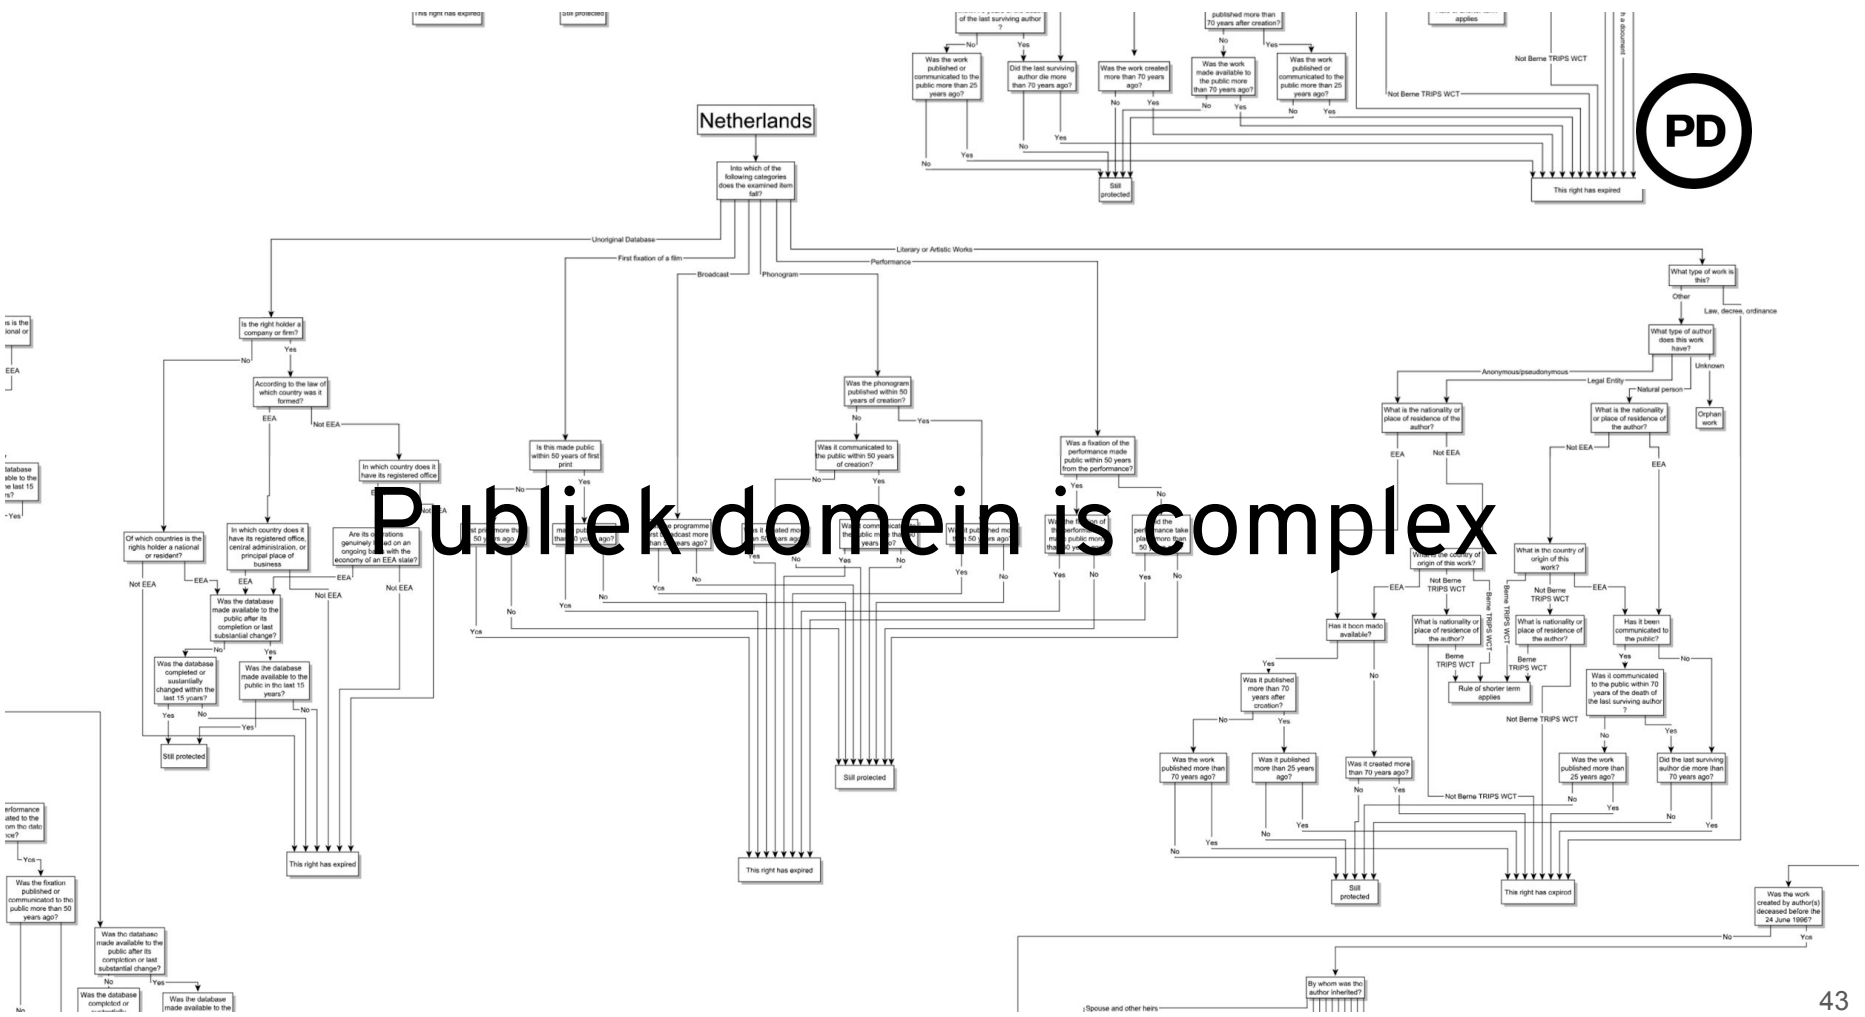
Publiek domein is complex

PD

Netherlands

Into which of the following categories does the examined item fall?

Unoriginal Database

First fixation of a film

Broadcast

Phonogram

Performance

Literary or Artistic Works

Is the right holder a company or firm?

According to the law of which country was it formed?

In which country does it have its registered office

Of which countries is the rights holder a national or resident?

In which country does it have its registered office, central administration, or principal place of business

Are its operations genuinely linked on an ongoing basis with the economy of an EEA state?

Was the database made available to the public after its completion or last substantial change?

Was the database completed or substantially changed within the last 15 years?

Was the database made available to the public in the last 15 years?

Still protected

This right has expired

Is this made public within 50 years of first print

Was the phonogram published within 50 years of creation?

Was it communicated to the public within 50 years of creation?

Was a fixation of the performance made public within 50 years from the performance?

Still protected

This right has expired

Was the work published or communicated to the public more than 25 years ago?

Did the last surviving author die more than 70 years ago?

Was the work created more than 70 years ago?

Was the work made available to the public more than 70 years ago?

Was the work published or communicated to the public more than 25 years ago?

Still protected

This right has expired

Not Berne TRIPS WCT

What type of work is this?

Other

Law, decree, ordinance

What type of author does this work have?

Anonymous/pseudonymous

Legal Entity

Natural person

Unknown

Orphan work

What is the nationality or place of residence of the author?

What is the nationality or place of residence of the author?

What is the country of origin of this work?

What is the country of origin of this work?

Has it been made available?

What is nationality or place of residence of the author?

What is nationality or place of residence of the author?

Has it been communicated to the public?

Rule of shorter term applies

Was it published more than 70 years after creation?

Was it communicated to the public within 70 years of the death of the last surviving author?

Was the work published more than 70 years ago?

Was it published more than 25 years ago?

Was it created more than 70 years ago?

Was the work published more than 25 years ago?

Did the last surviving author die more than 70 years ago?

Still protected

This right has expired

Was the work created by author(s) deceased before the 24 June 1996?

By whom was the author inherited?

Spouse and other heirs

Was the fixation published or communicated to the public more than 50 years ago?

Was the database made available to the public after its completion or last substantial change?

Was the database completed or

Was the database made available to the

EEA

Not EEA

Yes

No

43